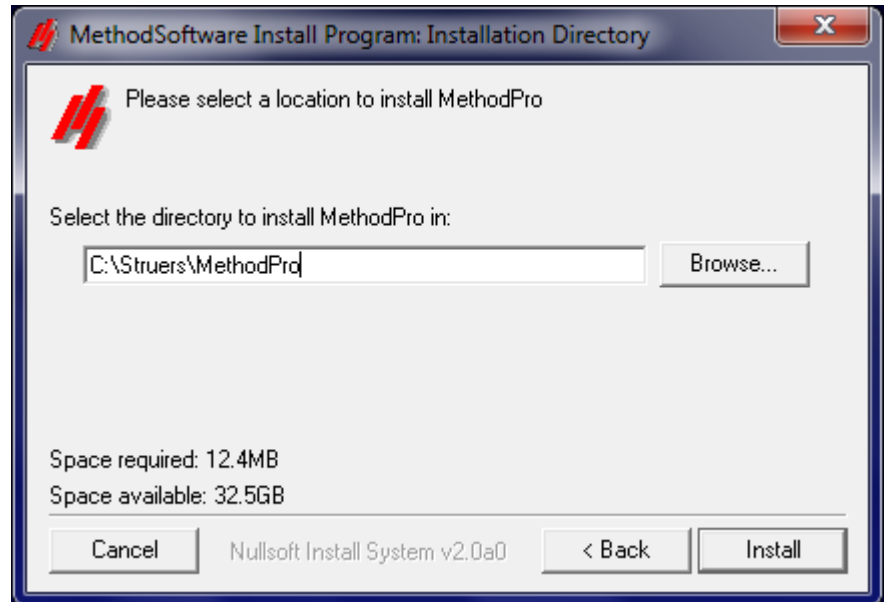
MethodSoftware Install Program: Installation Directory

Please select a location to install MethodPro

Select the directory to install MethodPro in:

C:\Struers\MethodPro

Browse...

Space required: 12.4MB

Space available: 32.5GB

Cancel

Nullsoft Install System v2.0a0

< Back

Install